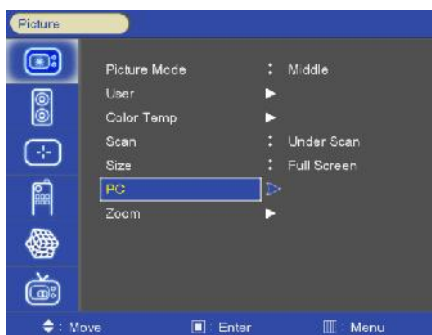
Picture

| | | |
|---|---|---|
| Picture Mode | : | Middle |
| User | ► | |
| Color Temp | ► | |
| Scan | : | Under Scan |
| Size | : | Full Screen |
| PC | ▷ | |
| Zoom | ► | |

: Move : Enter : Menu